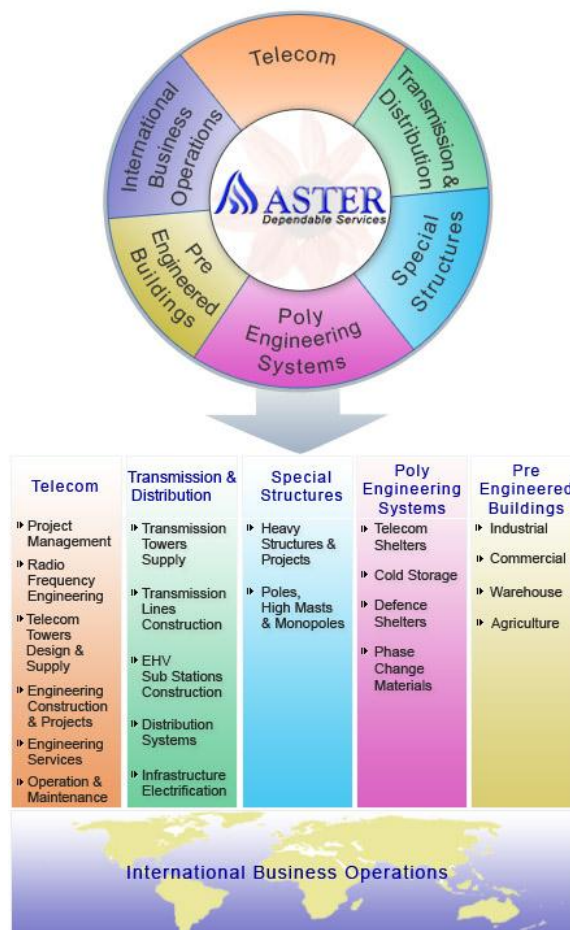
Telecom

Transmission & Distribution

Special Structures

Poly Engineering Systems

Pre Engineered Buildings

International Business Operations

ASTER
Dependable Services

| Telecom | Transmission & Distribution | Special Structures | Poly Engineering Systems | Pre Engineered Buildings |
|---|---|---|---|---|
| Project Management | Transmission Towers Supply | Heavy Structures & Projects | Telecom Shelters | Industrial |
| Radio Frequency Engineering | Transmission Lines Construction | Poles, High Masts & Monopoles | Cold Storage | Commercial |
| Telecom Towers Design & Supply | EHV Sub Stations Construction | | Defence Shelters | Warehouse |
| Engineering Construction & Projects | Distribution Systems | | Phase Change Materials | Agriculture |
| Engineering Services | Infrastructure Electrification | | | |
| Operation & Maintenance | | | | |

International Business Operations